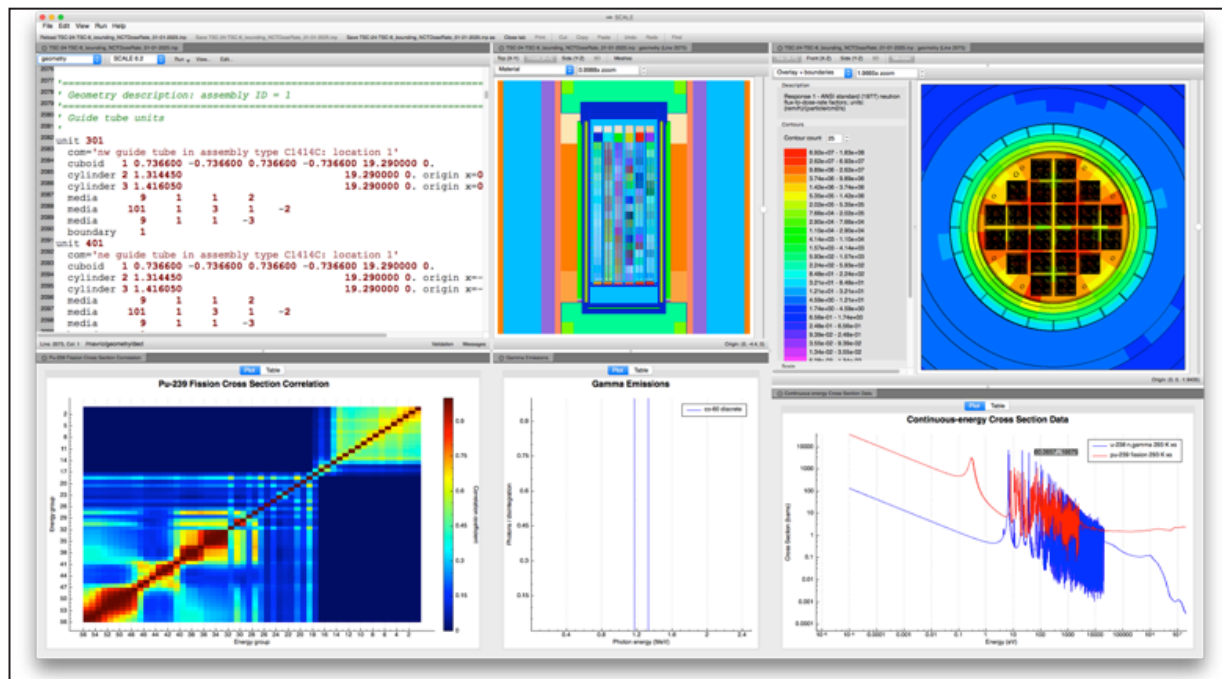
SCALE

File Edit View Run Help

geometry SCALE 6.2 Run View Edit

'==========================================================
' Geometry description: assembly ID = 1
'==========================================================
' Guide tube units
'
unit 301
  com='nw guide tube in assembly type C1414C: location 1'
  cuboid  1 0.736600 -0.736600 0.736600 -0.736600 19.290000 0.
  cylinder 2 1.314450                       19.290000 0. origin x=0
  cylinder 3 1.416050                       19.290000 0. origin x=0
  media     9     1     1     2
  media   101     1     3     1    -2
  media     9     1     1    -3
  boundary    1
unit 401
  com='ne guide tube in assembly type C1414C: location 1'
  cuboid  1 0.736600 -0.736600 0.736600 -0.736600 19.290000 0.
  cylinder 2 1.314450                       19.290000 0. origin x=-
  cylinder 3 1.416050                       19.290000 0. origin x=-
  media     9     1     1     2
  media   101     1     3     1    -2
  media     9     1     1    -3

Material

Overlay + boundaries

Description

Contours

Contour count 25

Plot Table

Pu-239 Fission Cross Section Correlation

Energy group

Correlation coefficient

Gamma Emissions

co-60 discrete

Photons / disintegration

Photon energy (MeV)

Continuous-energy Cross Section Data

u-238 n,gamma 293 K xs

pu-239 fission 293 K xs

Cross Section (barns)

Energy (eV)